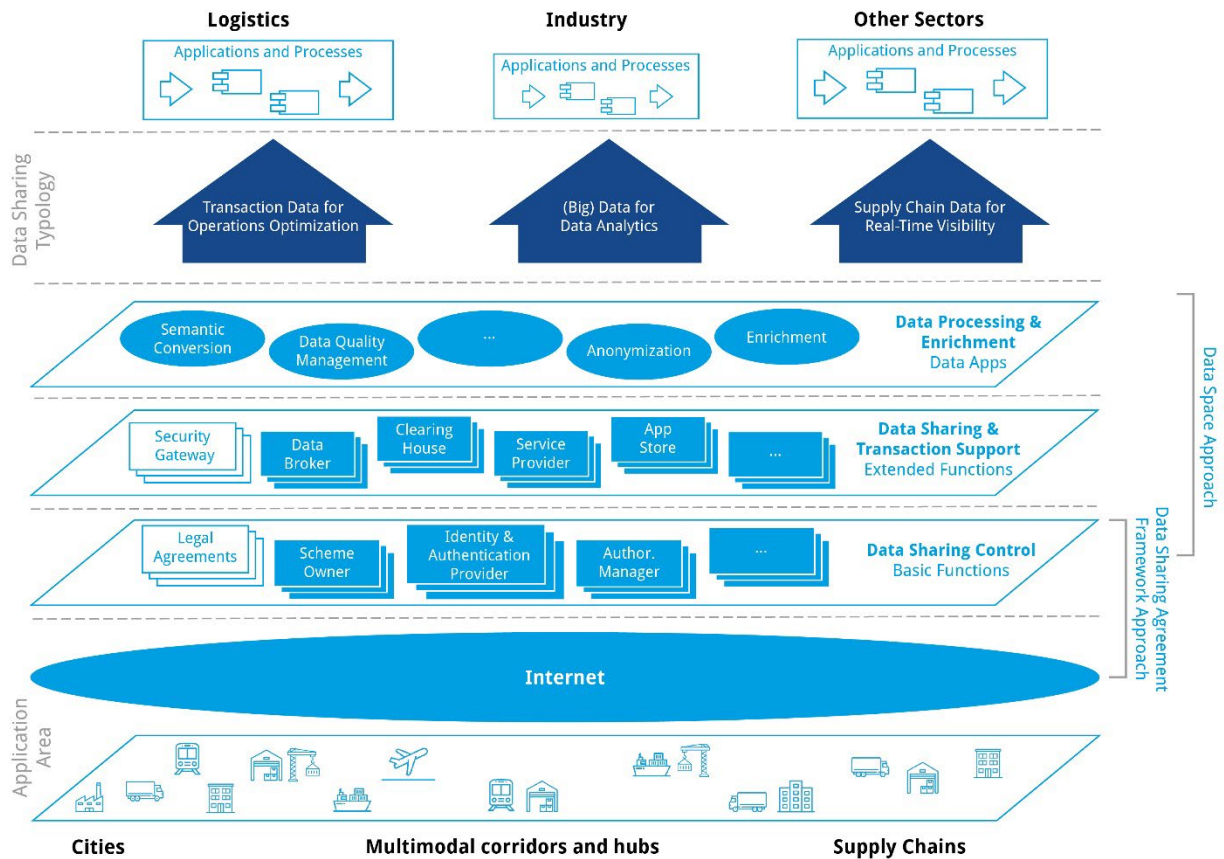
Logistics

Applications and Processes

Industry

Applications and Processes

Other Sectors

Applications and Processes

Data Sharing Typology

Transaction Data for Operations Optimization

(Big) Data for Data Analytics

Supply Chain Data for Real-Time Visibility

Semantic Conversion

Data Quality Management

...

Anonymization

Enrichment

Data Processing & Enrichment
Data Apps

Security Gateway

Data Broker

Clearing House

Service Provider

App Store

...

Data Sharing & Transaction Support
Extended Functions

Legal Agreements

Scheme Owner

Identity & Authentication Provider

Author. Manager

...

Data Sharing Control
Basic Functions

Data Space Approach

Data Sharing Agreement Framework Approach

Internet

Application Area

Cities

Multimodal corridors and hubs

Supply Chains